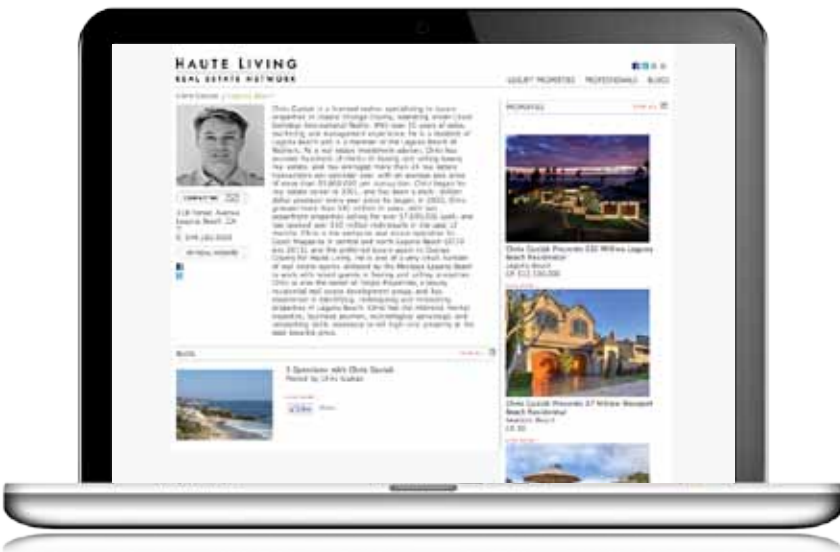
HAUTE LIVING
REAL ESTATE NETWORK

LUXURY PROPERTIES PROFESSIONALS BLOGS

CONTACT ME

PROPERTIES

BLOG

5 Questions with Chris Gaziak

Chris Gaziak Presents $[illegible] Million Laguna Beach Residence

Chris Gaziak Presents $7 Million Newport Beach Residence

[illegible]